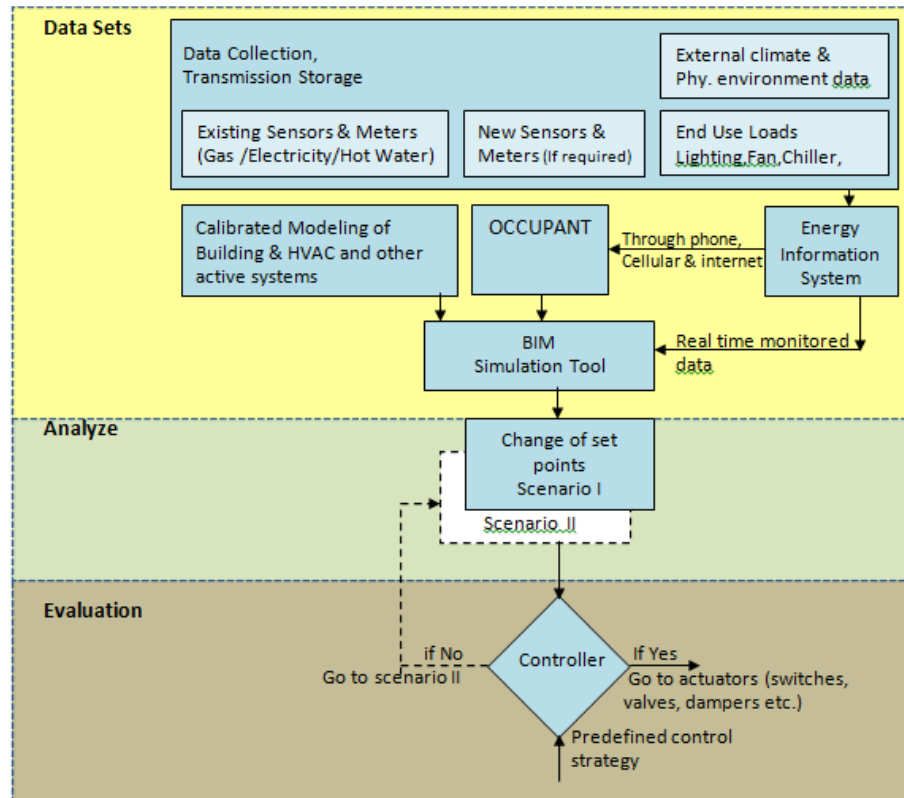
Data Sets

Data Collection, Transmission Storage

External climate & Phy. environment data

Existing Sensors & Meters (Gas /Electricity/Hot Water)

New Sensors & Meters (If required)

End Use Loads Lighting,Fan,Chiller,

Calibrated Modeling of Building & HVAC and other active systems

OCCUPANT

Through phone, Cellular & internet

Energy Information System

BIM Simulation Tool

Real time monitored data

Analyze

Change of set points Scenario I

Scenario II

Evaluation

if No

Go to scenario II

Controller

If Yes

Go to actuators (switches, valves, dampers etc.)

Predefined control strategy